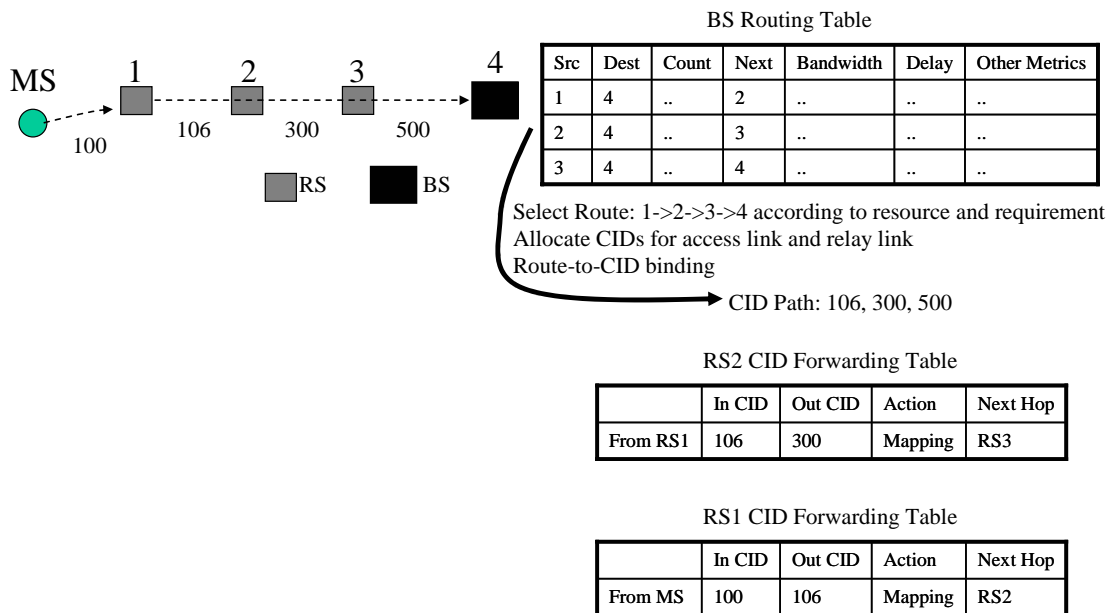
MS

1

2

3

4

100

106

300

500

RS

BS

BS Routing Table

| Src | Dest | Count | Next | Bandwidth | Delay | Other Metrics |
|---|---|---|---|---|---|---|
| 1 | 4 | .. | 2 | .. | .. | .. |
| 2 | 4 | .. | 3 | .. | .. | .. |
| 3 | 4 | .. | 4 | .. | .. | .. |

Select Route: 1->2->3->4 according to resource and requirement
Allocate CIDs for access link and relay link
Route-to-CID binding

CID Path: 106, 300, 500

RS2 CID Forwarding Table

| | In CID | Out CID | Action | Next Hop |
|---|---|---|---|---|
| From RS1 | 106 | 300 | Mapping | RS3 |

RS1 CID Forwarding Table

| | In CID | Out CID | Action | Next Hop |
|---|---|---|---|---|
| From MS | 100 | 106 | Mapping | RS2 |